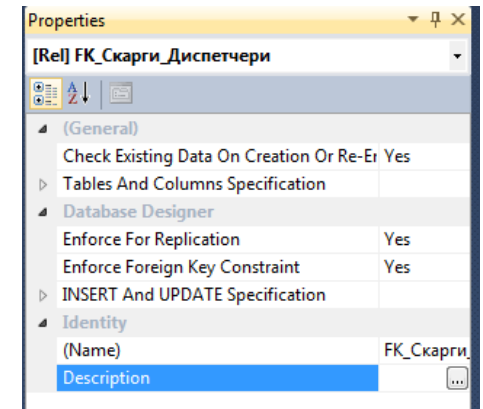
Properties

[Rel] FK_Скарги_Диспетчери

(General)

| | |
|---|---|
| Check Existing Data On Creation Or Re-Er | Yes |
| Tables And Columns Specification | |

Database Designer

| | |
|---|---|
| Enforce For Replication | Yes |
| Enforce Foreign Key Constraint | Yes |
| INSERT And UPDATE Specification | |

Identity

| | |
|---|---|
| (Name) | FK_Скарги_ |
| Description | ... |